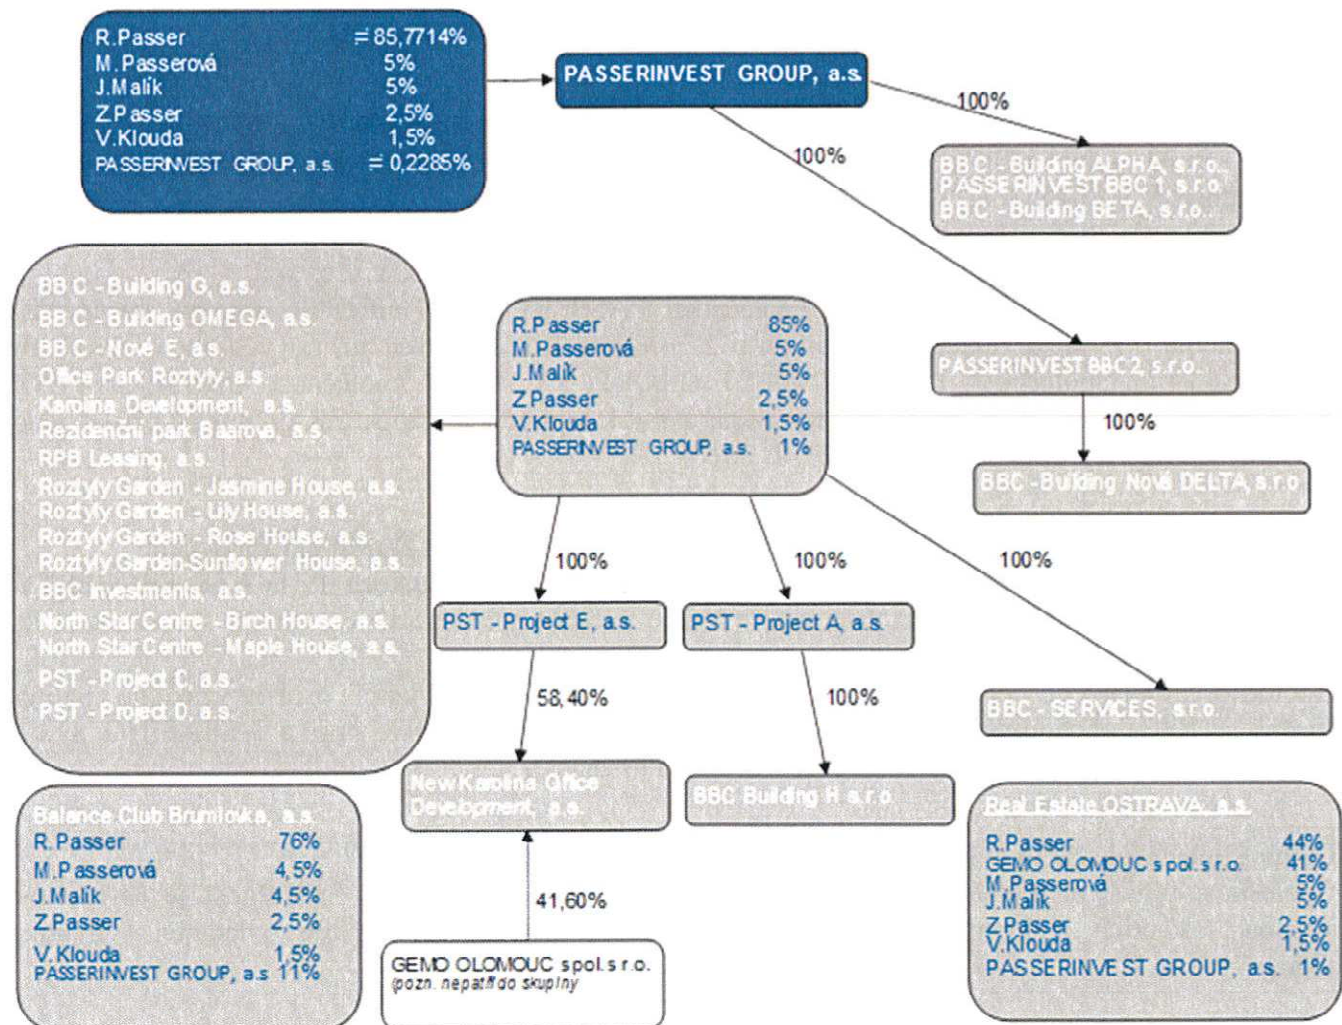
R.Passer =85,7714%
M.Passerová 5%
J.Malík 5%
Z.Passer 2,5%
V.Klouda 1,5%
PASSERINVEST GROUP, a.s. =0,2285%

PASSERINVEST GROUP, a.s.

100%

100%

BBC - Building ALPHA, s.r.o.
PASSERINVEST BBC 1, s.r.o.
BBC - Building BETA, s.r.o.

BBC - Building G, a.s.
BBC - Building OMEGA, a.s.
BBC - Nové E, a.s.
Office Park Roztyly, a.s.
Karolina Development, a.s.
Rezidenční park Baarova, a.s.
RPB Leasing, a.s.
Roztyly Garden - Jasmine House, a.s.
Roztyly Garden - Lily House, a.s.
Roztyly Garden - Rose House, a.s.
Roztyly Garden-Sunflower House, a.s.
BBC Investments, a.s.
North Star Centre - Birch House, a.s.
North Star Centre - Maple House, a.s.
PST - Project C, a.s.
PST - Project D, a.s.

R.Passer 85%
M.Passerová 5%
J.Malík 5%
Z.Passer 2,5%
V.Klouda 1,5%
PASSERINVEST GROUP, a.s. 1%

PASSERINVEST BBC 2, s.r.o.

100%

BBC - Building Nová DELTA, s.r.o.

100%

100%

100%

PST - Project E, a.s.

PST - Project A, a.s.

58,40%

100%

BBC - SERVICES, s.r.o.

New Karolina Office Development, a.s.

BBC Building H s.r.o.

Balance Club Brumlovka, a.s.
R.Passer 76%
M.Passerová 4,5%
J.Malík 4,5%
Z.Passer 2,5%
V.Klouda 1,5%
PASSERINVEST GROUP, a.s. 11%

41,60%

GEMO OLOMOUC spol.s r.o.
(pozn. nepatří do skupiny)

Real Estate OSTRAVA, a.s.
R.Passer 44%
GEMO OLOMOUC s pol. s r.o. 41%
M.Passerová 5%
J.Malík 5%
Z.Passer 2,5%
V.Klouda 1,5%
PASSERINVEST GROUP, a.s. 1%